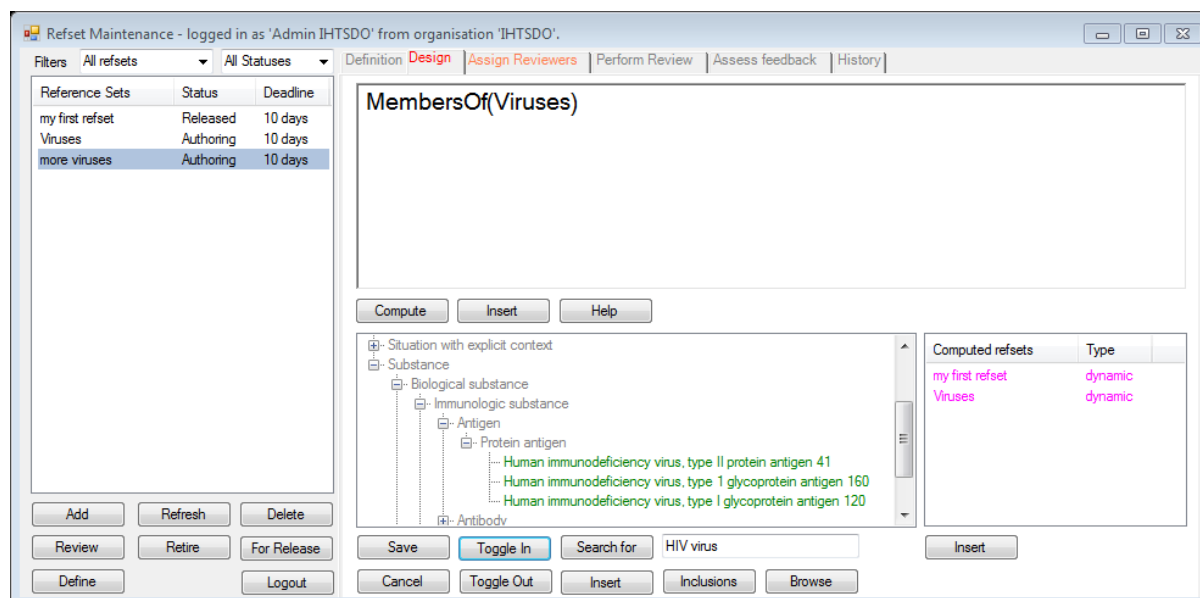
Refset Maintenance - logged in as 'Admin IHTSDO' from organisation 'IHTSDO'.

Filters All refsets All Statuses

| Reference Sets | Status | Deadline |
|---|---|---|
| my first refset | Released | 10 days |
| Viruses | Authoring | 10 days |
| more viruses | Authoring | 10 days |

Add Refresh Delete
Review Retire For Release
Define Logout

Definition Design Assign Reviewers Perform Review Assess feedback History

MembersOf(Viruses)

Compute Insert Help

Situation with explicit context
Substance
Biological substance
Immunologic substance
Antigen
Protein antigen
Human immunodeficiency virus, type II protein antigen 41
Human immunodeficiency virus, type 1 glycoprotein antigen 160
Human immunodeficiency virus, type I glycoprotein antigen 120
Antibody

| Computed refsets | Type |
|---|---|
| my first refset | dynamic |
| Viruses | dynamic |

Save Toggle In Search for HIV virus
Cancel Toggle Out Insert Inclusions Browse
Insert